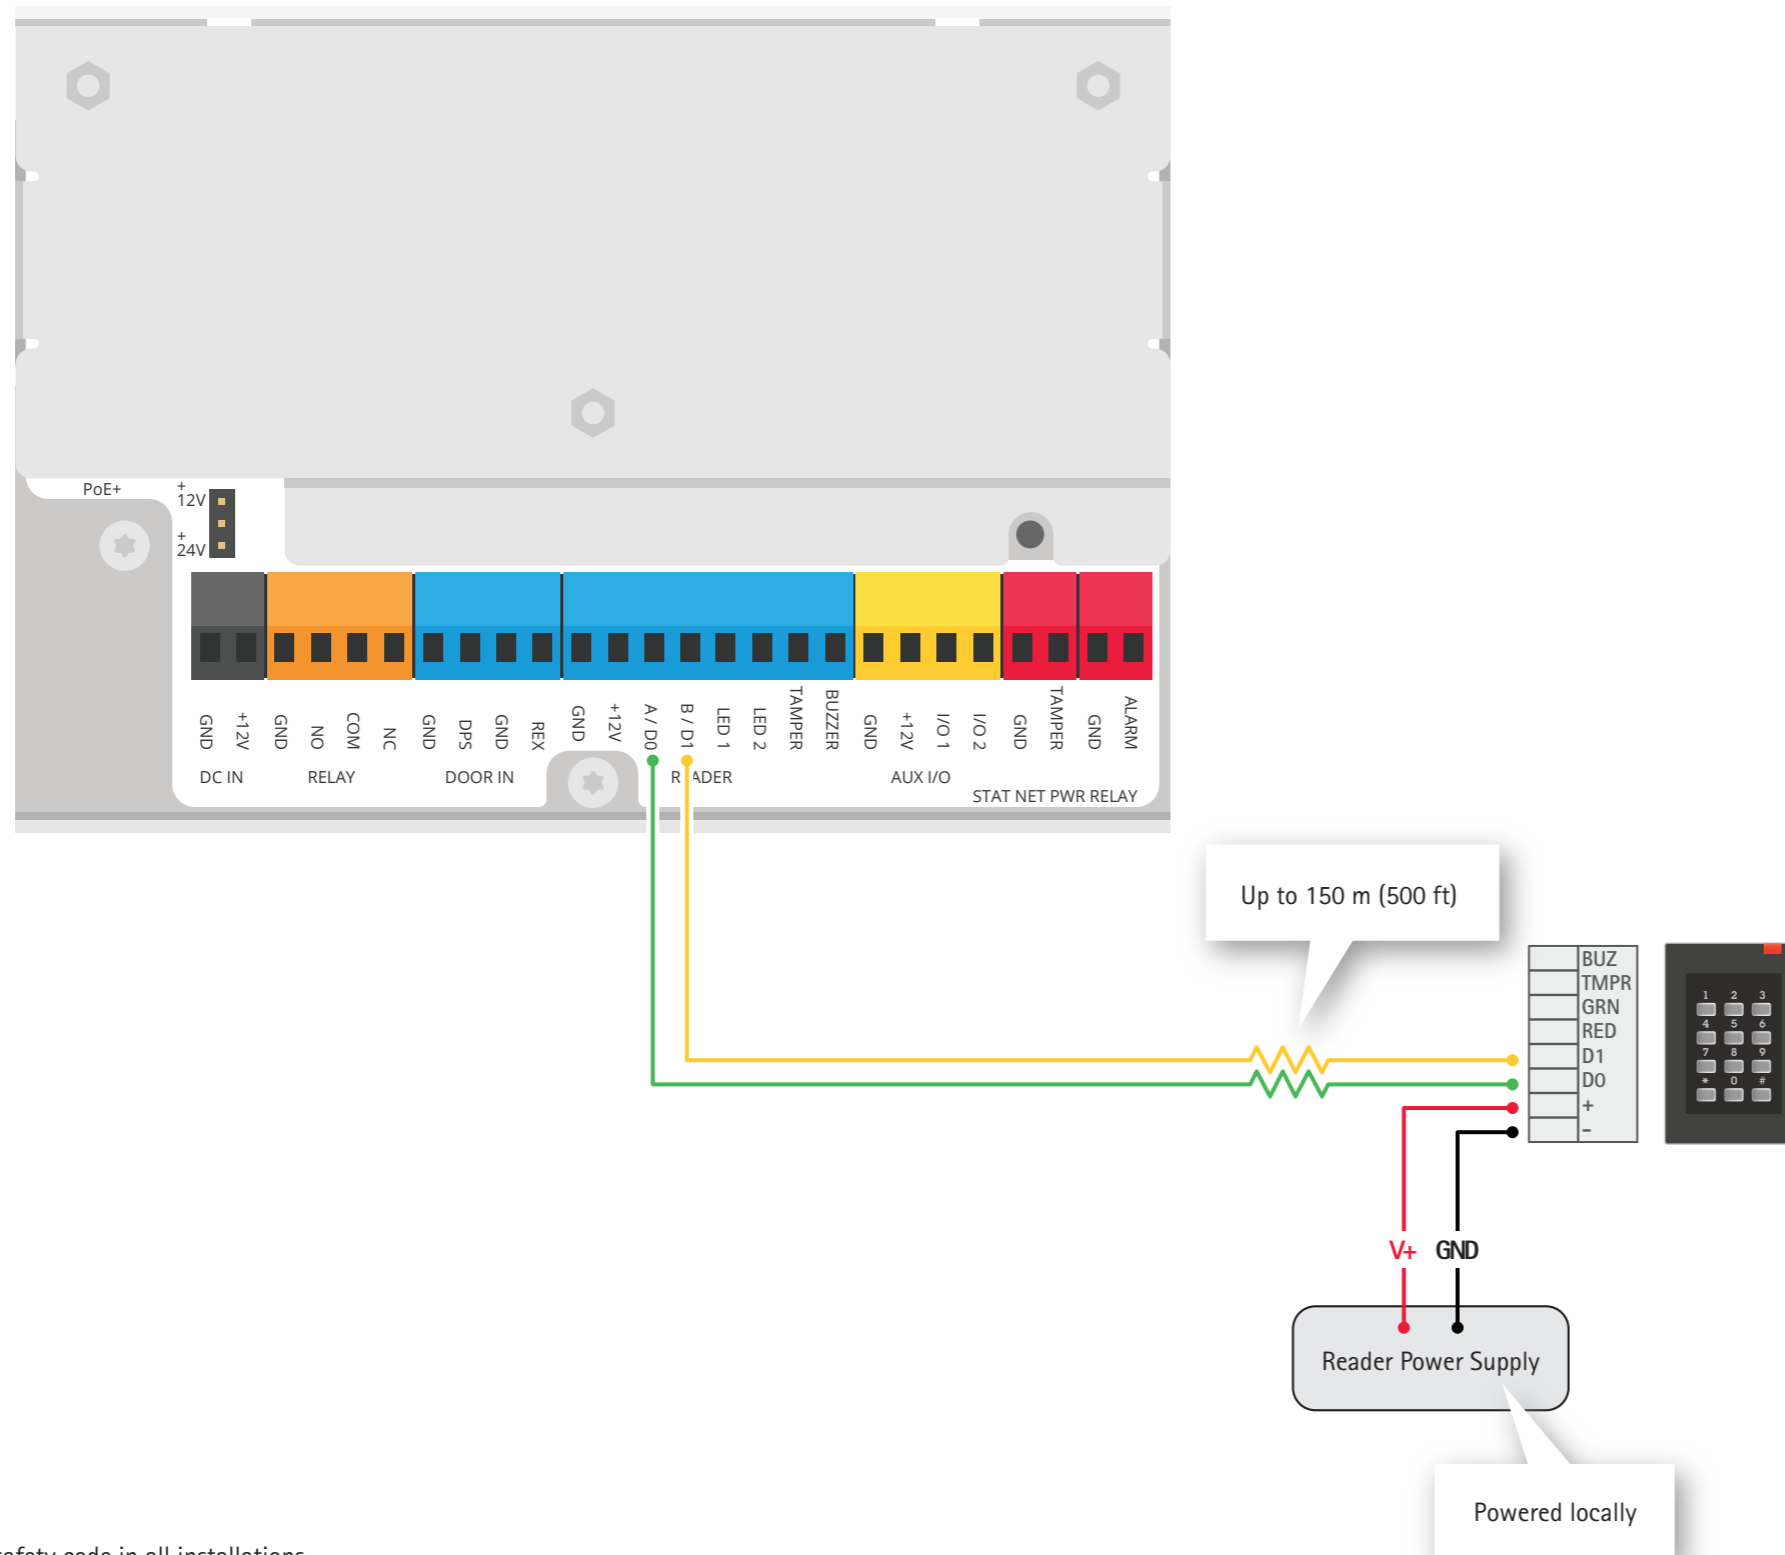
PoE+
+
12V
+
24V

GND +12V GND NO COM NC GND DPS GND REX GND +12V A / D0 B / D1 LED 1 LED 2 TAMPER BUZZER GND +12V I/O 1 I/O 2 GND TAMPER GND ALARM

DC IN RELAY DOOR IN R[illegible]ADER AUX I/O STAT NET PWR RELAY

Up to 150 m (500 ft)

BUZ
TMPR
GRN
RED
D1
D0
+
-

1 2 3
4 5 6
7 8 9
* 0 #

V+ GND

Reader Power Supply

Powered locally

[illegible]afety code in all installations.